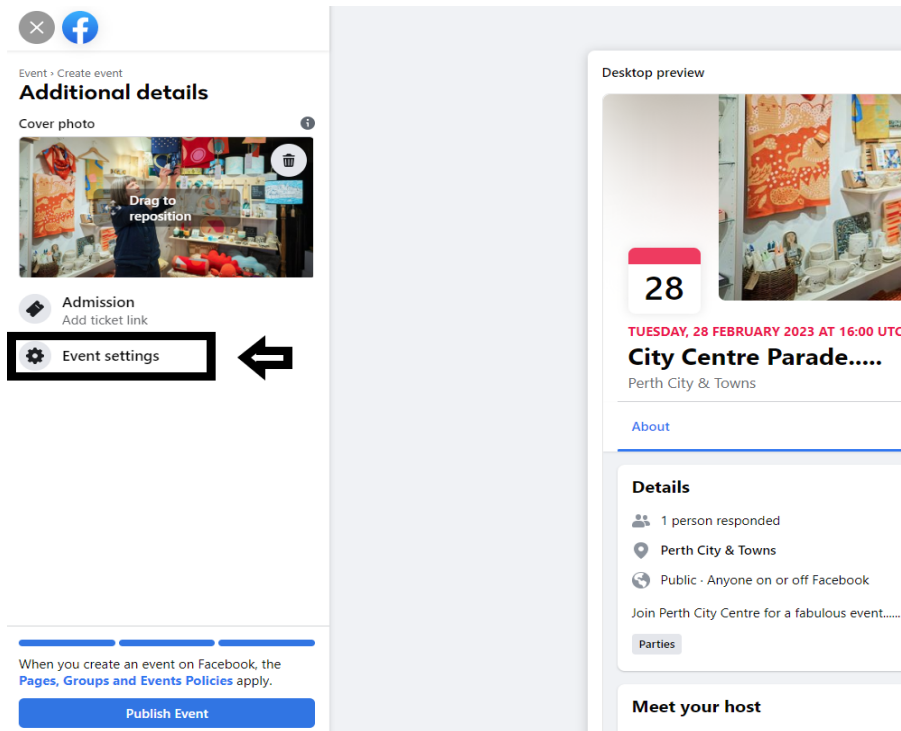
Event › Create event
Additional details

Cover photo

Drag to reposition

Admission
Add ticket link

Event settings

When you create an event on Facebook, the Pages, Groups and Events Policies apply.

Publish Event

Desktop preview

28

TUESDAY, 28 FEBRUARY 2023 AT 16:00 UTC
City Centre Parade.....
Perth City & Towns

About

Details

1 person responded

Perth City & Towns

Public · Anyone on or off Facebook

Join Perth City Centre for a fabulous event.....

Parties

Meet your host